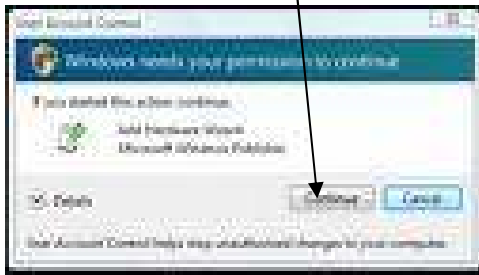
User Account Control

Windows needs your permission to continue

If you started this action, continue.

Add Hardware Wizard
Microsoft Windows Publisher

Details

Continue

Cancel

User Account Control helps stop unauthorized changes to your computer.